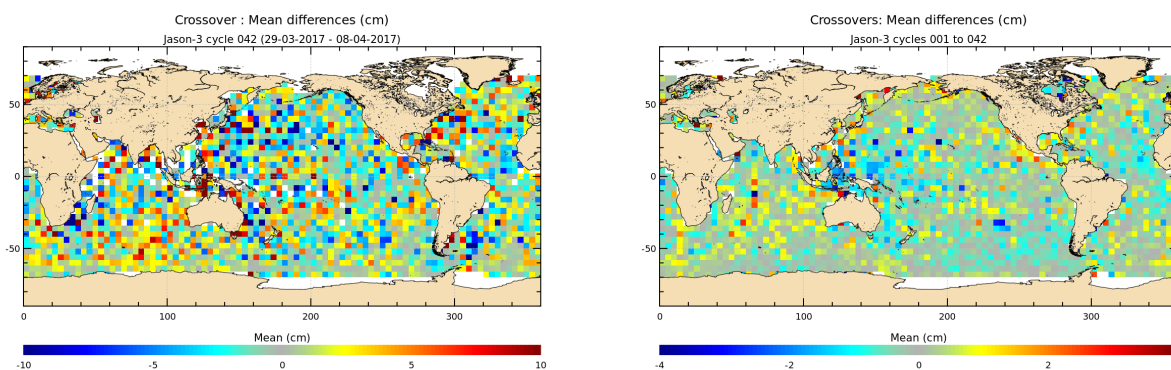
Crossover : Mean differences (cm)
Jason-3 cycle 042 (29-03-2017 - 08-04-2017)

50
0
-50
0
100
200
300

Mean (cm)
-10
-5
0
5
10

Crossovers: Mean differences (cm)
Jason-3 cycles 001 to 042

50
0
-50
0
100
200
300

Mean (cm)
-4
-2
0
2